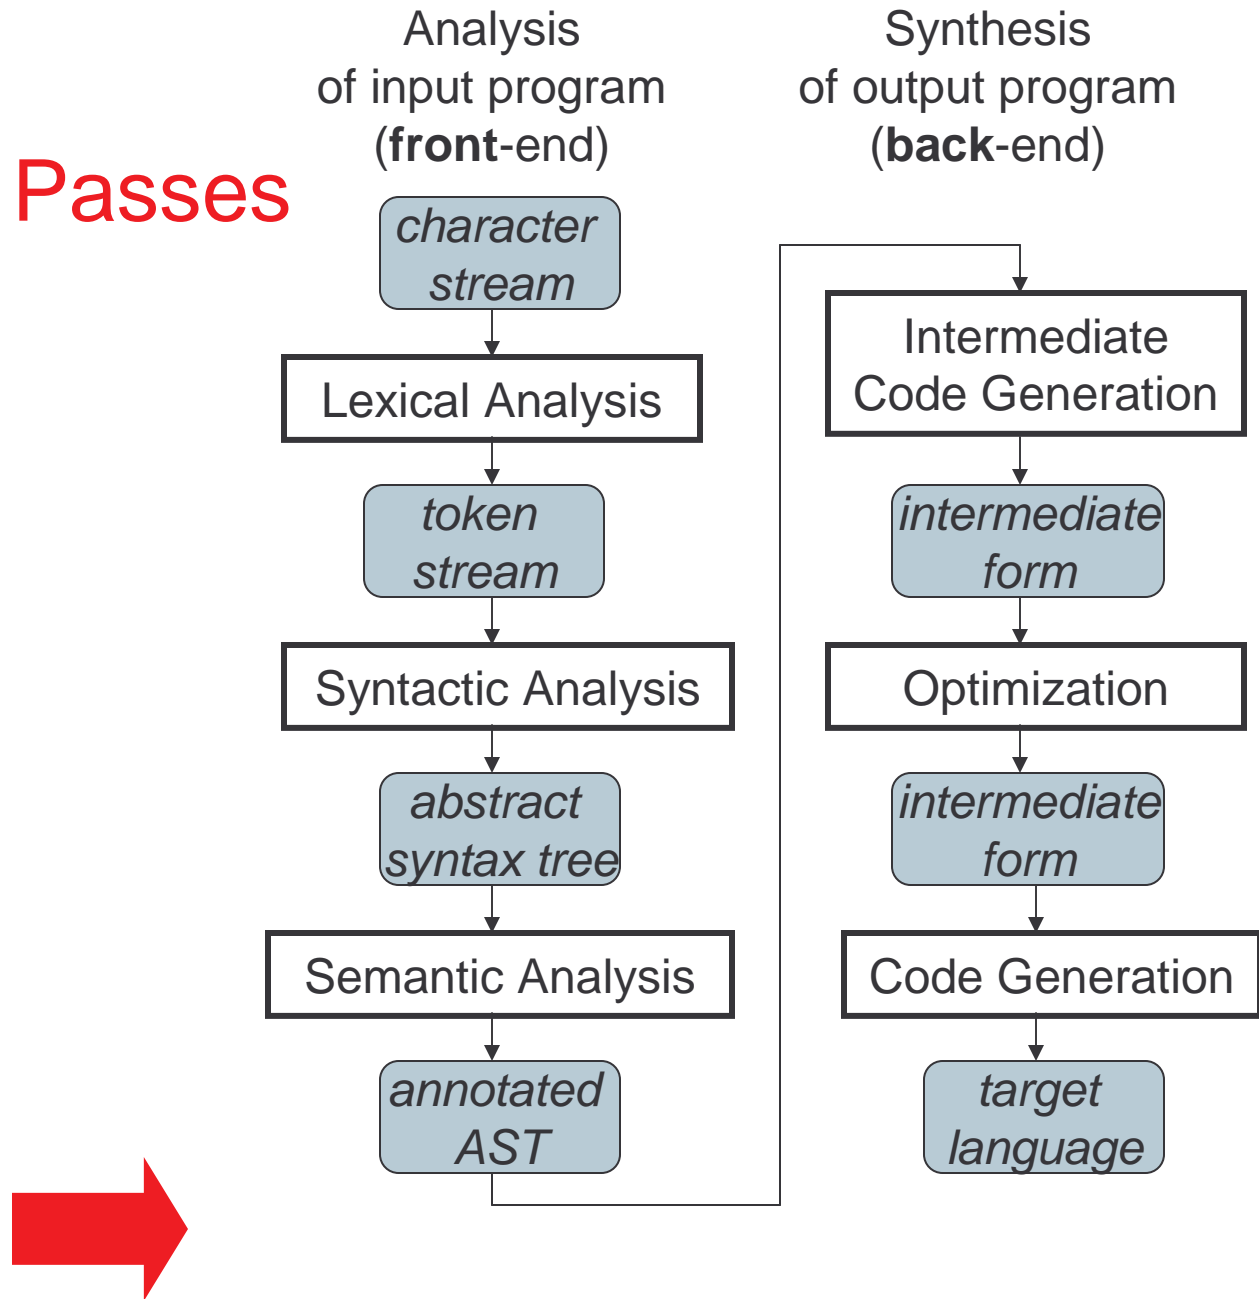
Passes

Analysis
of input program
(**front**-end)

character stream

Lexical Analysis

token stream

Syntactic Analysis

abstract syntax tree

Semantic Analysis

annotated AST

Synthesis
of output program
(**back**-end)

Intermediate Code Generation

intermediate form

Optimization

intermediate form

Code Generation

target language